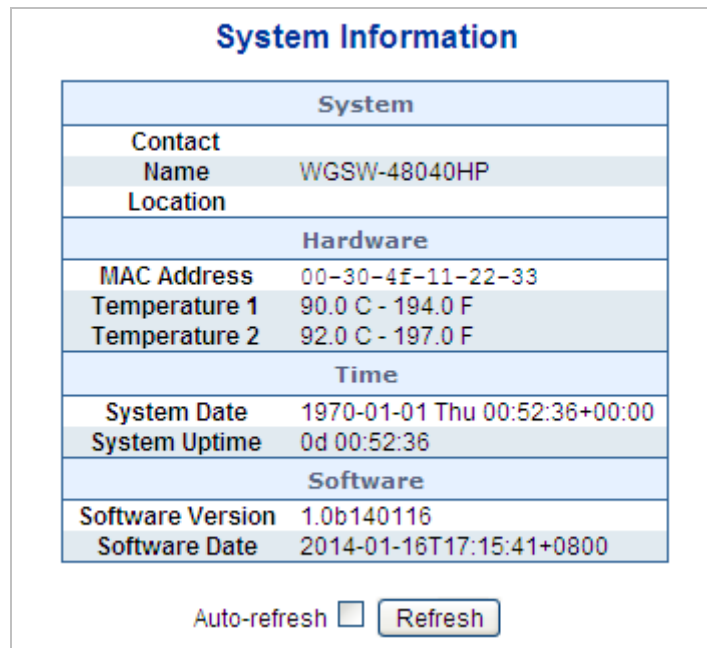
System Information

| System | |
|---|---|
| Contact | |
| Name | WGSW-48040HP |
| Location | |
| Hardware | |
| MAC Address | 00-30-4f-11-22-33 |
| Temperature 1 | 90.0 C - 194.0 F |
| Temperature 2 | 92.0 C - 197.0 F |
| Time | |
| System Date | 1970-01-01 Thu 00:52:36+00:00 |
| System Uptime | 0d 00:52:36 |
| Software | |
| Software Version | 1.0b140116 |
| Software Date | 2014-01-16T17:15:41+0800 |

Auto-refresh Refresh